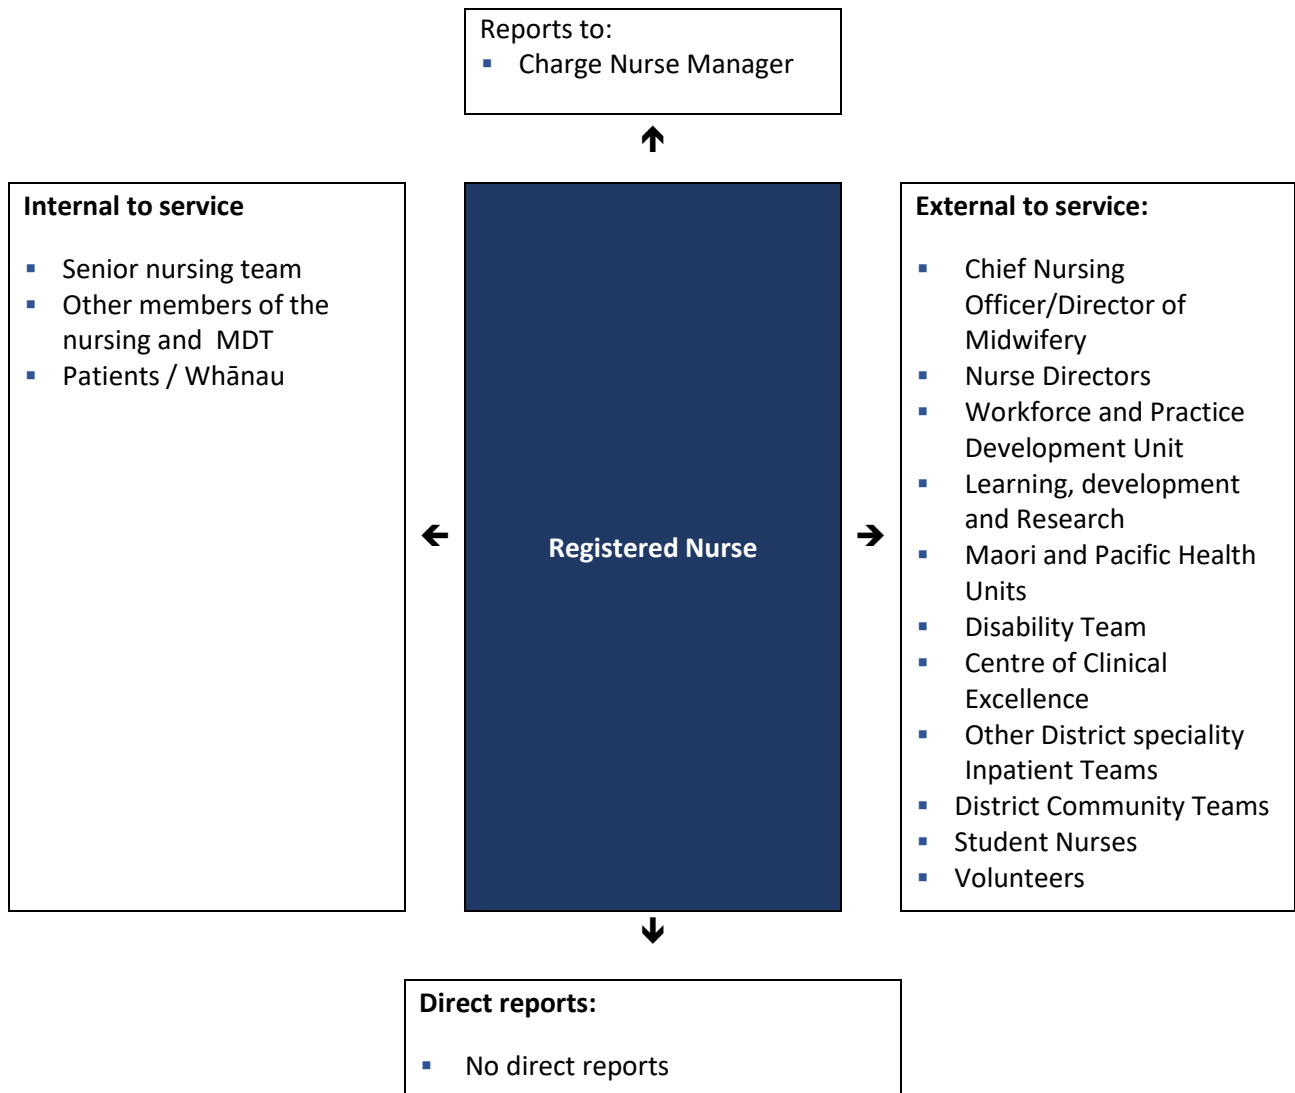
Reports to:
- Charge Nurse Manager

Internal to service

- Senior nursing team
- Other members of the nursing and MDT
- Patients / Whānau

Registered Nurse

External to service:

- Chief Nursing Officer/Director of Midwifery
- Nurse Directors
- Workforce and Practice Development Unit
- Learning, development and Research
- Maori and Pacific Health Units
- Disability Team
- Centre of Clinical Excellence
- Other District speciality Inpatient Teams
- District Community Teams
- Student Nurses
- Volunteers

Direct reports:

- No direct reports